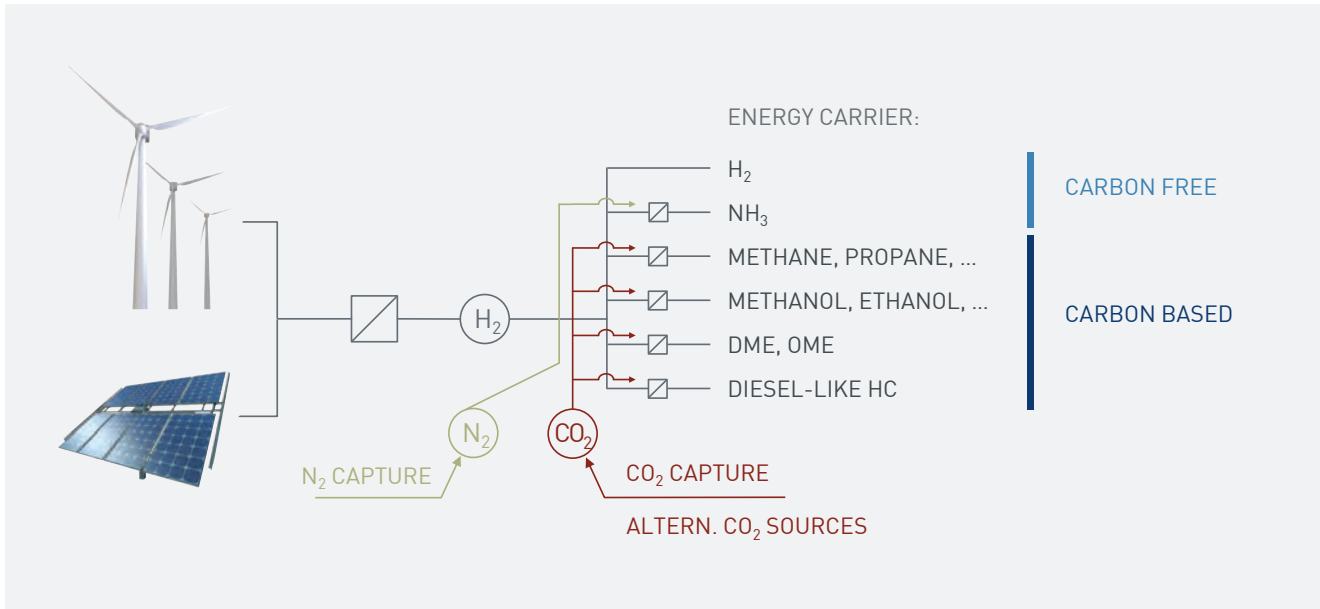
ENERGY CARRIER:

$H_2$

$NH_3$

METHANE, PROPANE, ...

METHANOL, ETHANOL, ...

DME, OME

DIESEL-LIKE HC

CARBON FREE

CARBON BASED

$H_2$

$N_2$

$CO_2$

$N_2$ CAPTURE

$CO_2$ CAPTURE

ALTERN. $CO_2$ SOURCES